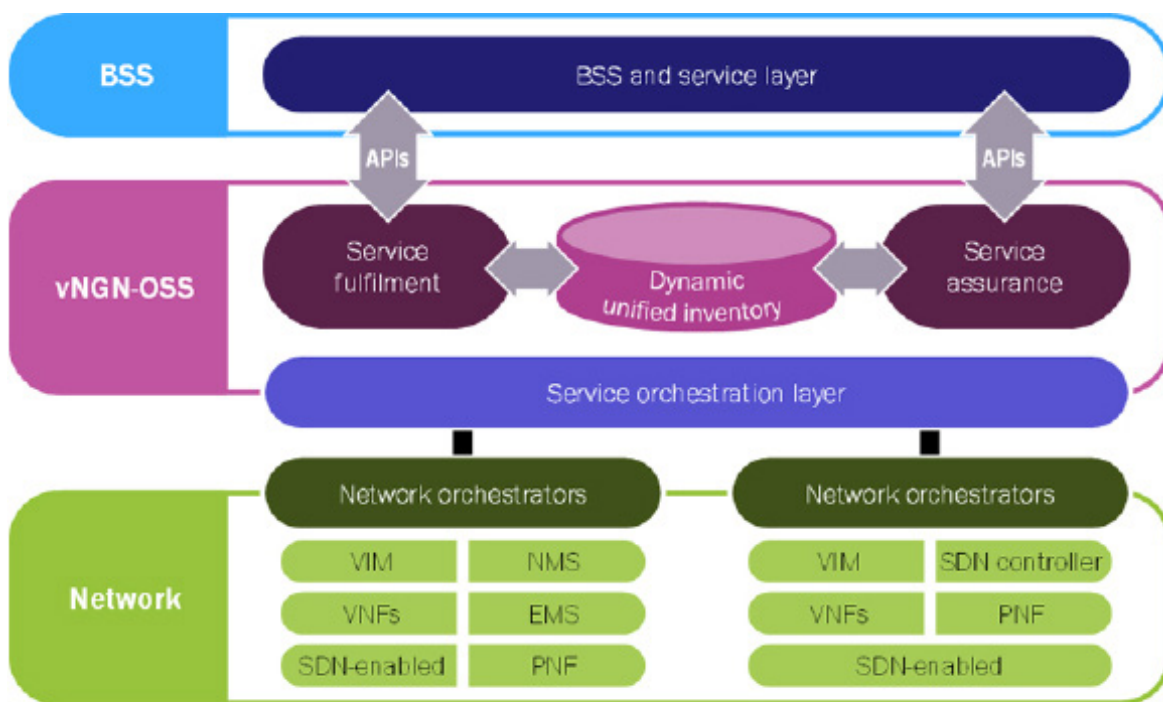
BSS

BSS and service layer

APIs

APIs

vNGN-OSS

Service fulfilment

Dynamic unified inventory

Service assurance

Service orchestration layer

Network

Network orchestrators

VIM

NMS

VNFs

EMS

SDN-enabled

PNF

Network orchestrators

VIM

SDN controller

VNFs

PNF

SDN-enabled